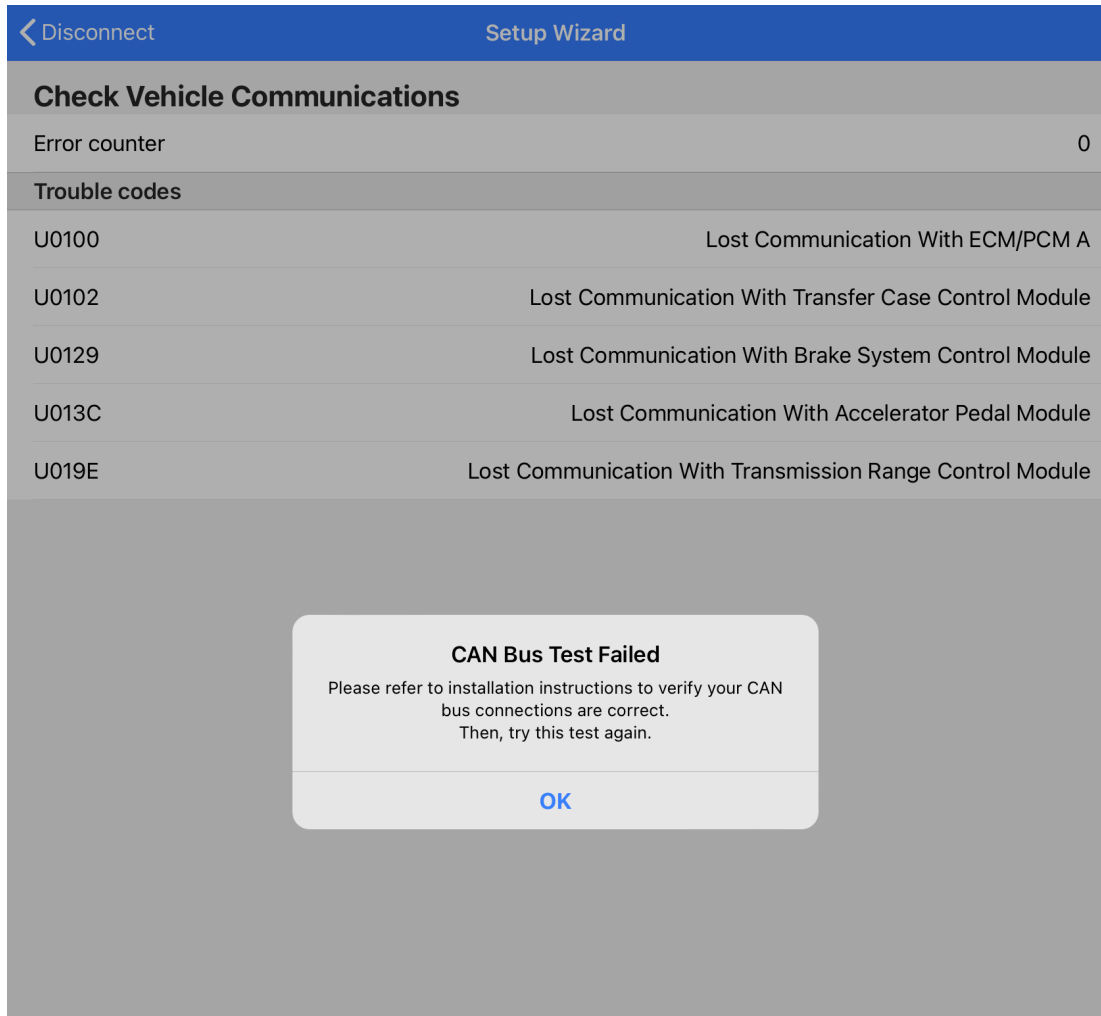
Disconnect

Setup Wizard

Check Vehicle Communications

Error counter 0

Trouble codes

| | |
|---|---|
| U0100 | Lost Communication With ECM/PCM A |
| U0102 | Lost Communication With Transfer Case Control Module |
| U0129 | Lost Communication With Brake System Control Module |
| U013C | Lost Communication With Accelerator Pedal Module |
| U019E | Lost Communication With Transmission Range Control Module |

CAN Bus Test Failed

Please refer to installation instructions to verify your CAN bus connections are correct.
Then, try this test again.

OK